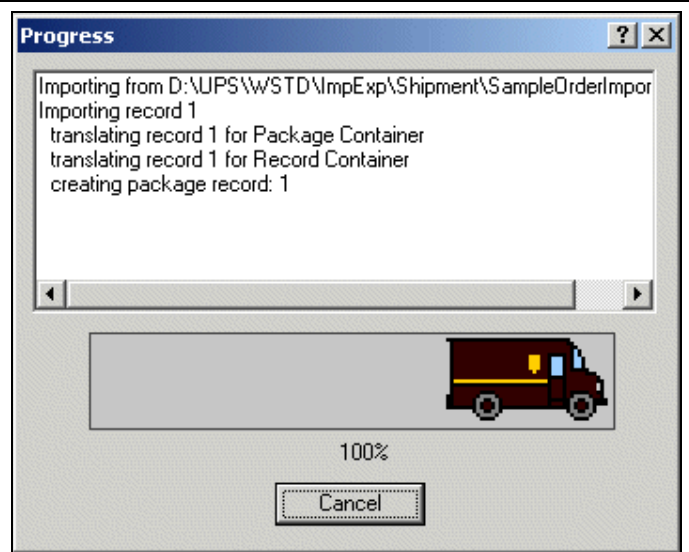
Progress

?

Importing from D:\UPS\WSTD\ImpExp\Shipment\SampleOrderImpor
Importing record 1
translating record 1 for Package Container
translating record 1 for Record Container
creating package record: 1

100%

Cancel